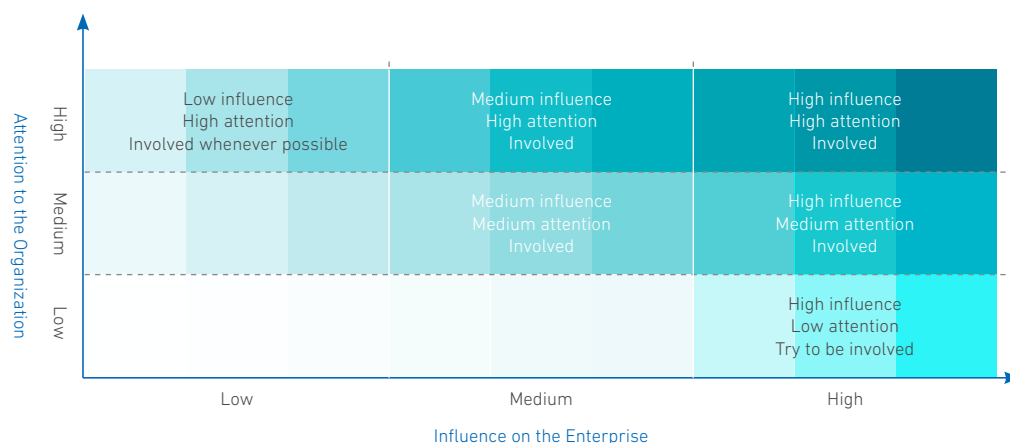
Attention to the Organization

High

Low influence
High attention
Involved whenever possible

Medium influence
High attention
Involved

High influence
High attention
Involved

Medium

Medium influence
Medium attention
Involved

High influence
Medium attention
Involved

Low

High influence
Low attention
Try to be involved

Low

Medium

High

Influence on the Enterprise